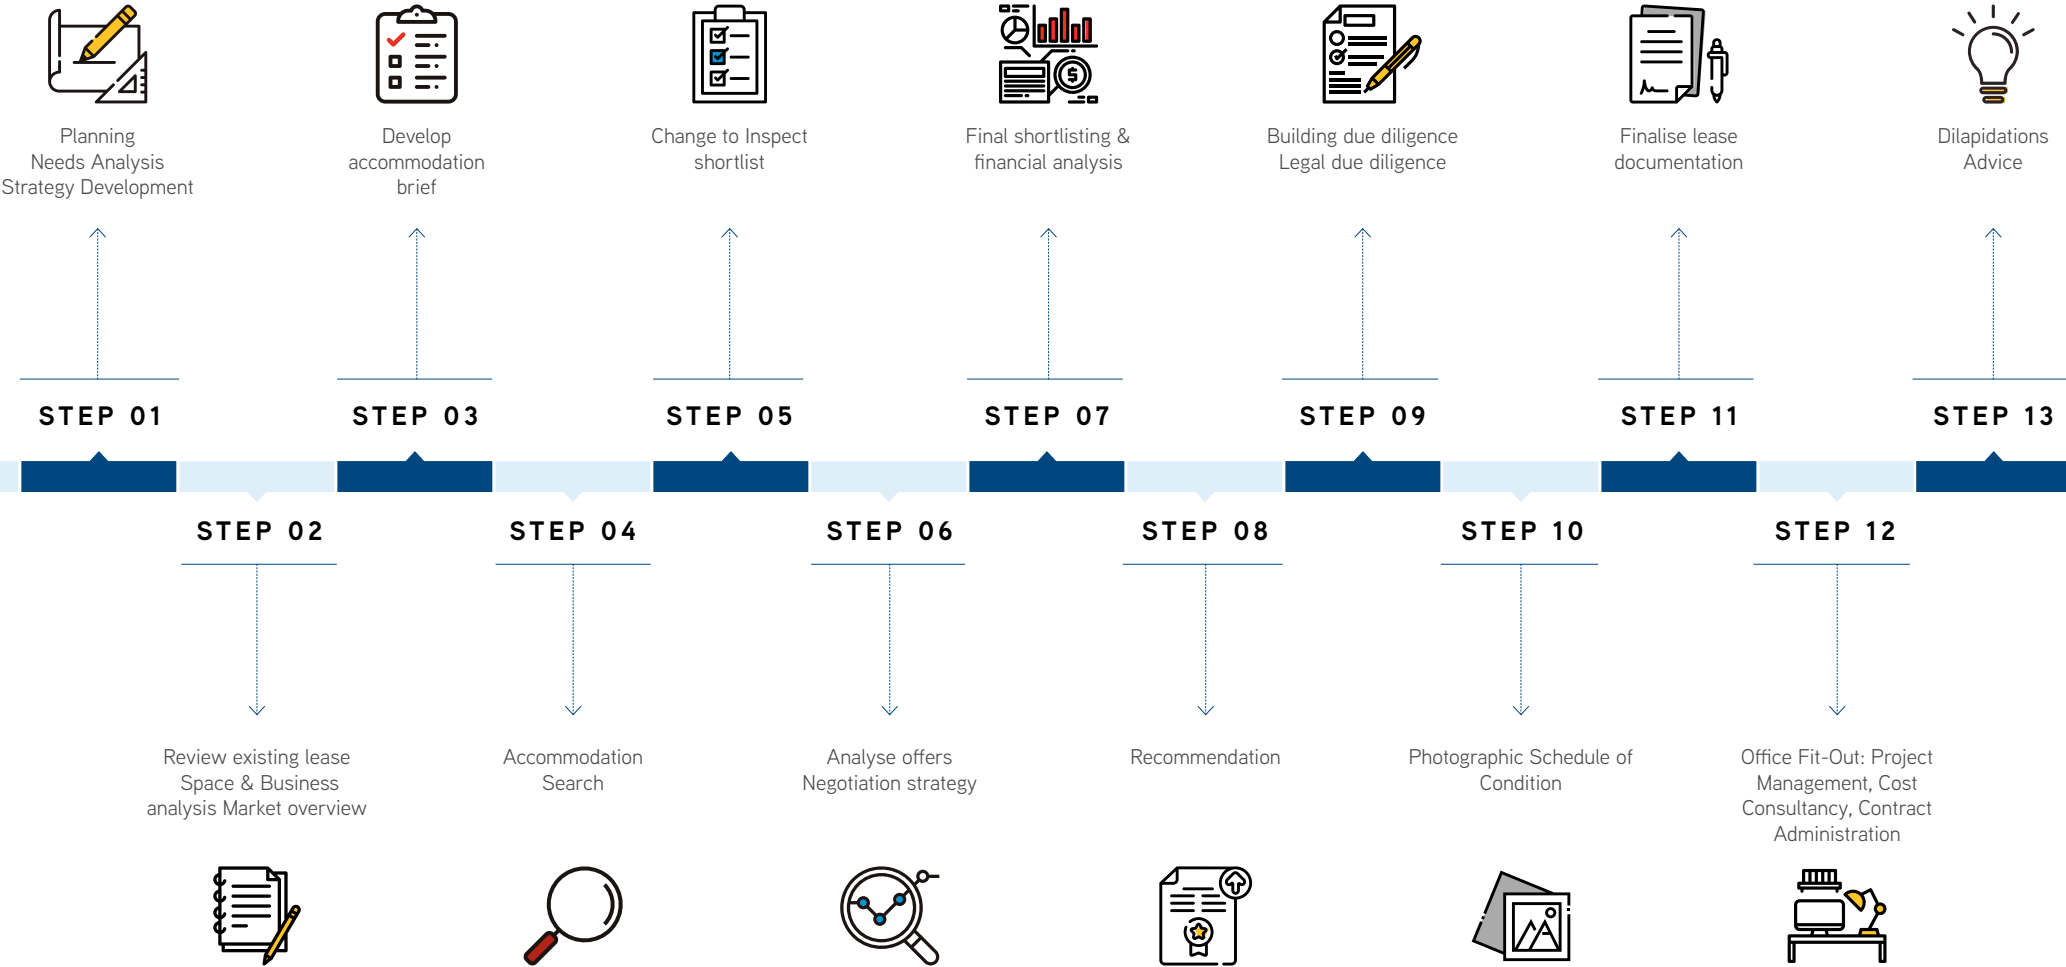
Planning
Needs Analysis
Strategy Development

Develop accommodation brief

Change to Inspect shortlist

Final shortlisting & financial analysis

Building due diligence
Legal due diligence

Finalise lease documentation

Dilapidations Advice

STEP 01

STEP 03

STEP 05

STEP 07

STEP 09

STEP 11

STEP 13

STEP 02

STEP 04

STEP 06

STEP 08

STEP 10

STEP 12

Review existing lease
Space & Business analysis Market overview

Accommodation Search

Analyse offers
Negotiation strategy

Recommendation

Photographic Schedule of Condition

Office Fit-Out: Project Management, Cost Consultancy, Contract Administration